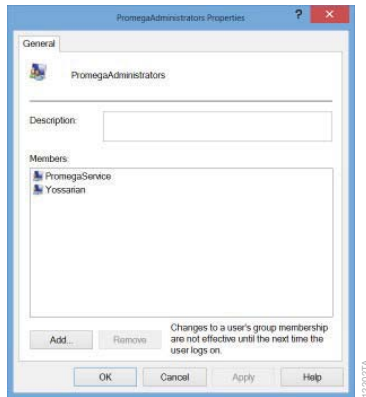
PromegaAdministrators Properties

?

General

PromegaAdministrators

Description:

Members:

PromegaService
Yossarian

Add...

Remove

Changes to a user's group membership are not effective until the next time the user logs on.

OK

Cancel

Apply

Help

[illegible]